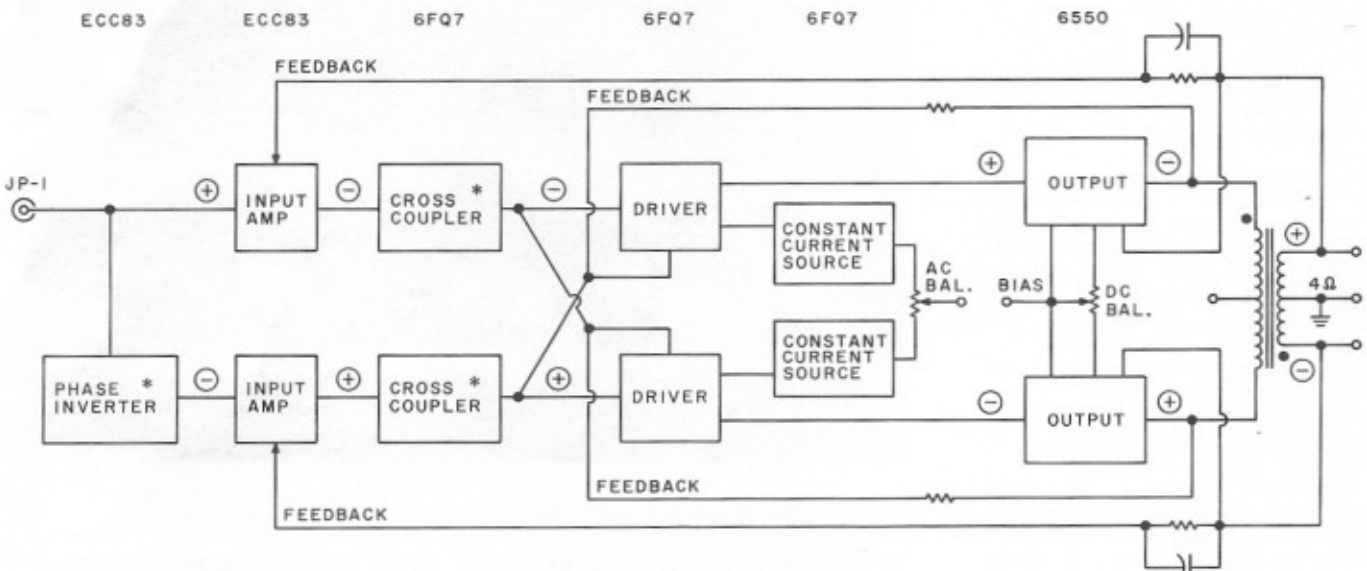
ECC83 ECC83 6FQ7 6FQ7 6FQ7 6550

FEEDBACK

FEEDBACK

JP-1

⊕ INPUT AMP ⊖ CROSS COUPLER * ⊖ DRIVER CONSTANT CURRENT SOURCE ⊕ OUTPUT ⊖

AC BAL.

BIAS

DC BAL.

⊕

$4\Omega$

⊖

PHASE INVERTER * ⊖ INPUT AMP ⊕ CROSS COUPLER * ⊕ DRIVER CONSTANT CURRENT SOURCE ⊖ OUTPUT ⊕

FEEDBACK

FEEDBACK